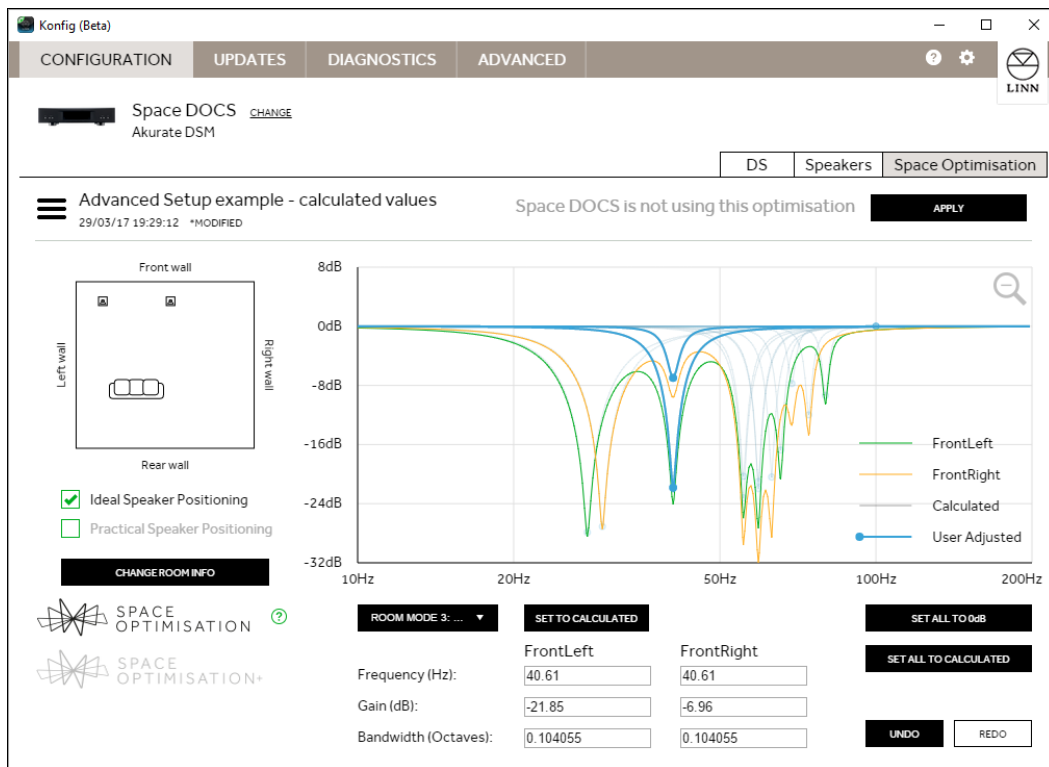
Konfig (Beta)

CONFIGURATION UPDATES DIAGNOSTICS ADVANCED

LINN

Space DOCS CHANGE
Akurate DSM

DS Speakers Space Optimisation

Advanced Setup example - calculated values
29/03/17 19:29:12 *MODIFIED

Space DOCS is not using this optimisation

APPLY

Front wall
Left wall
Right wall
Rear wall

Ideal Speaker Positioning
Practical Speaker Positioning

CHANGE ROOM INFO

SPACE OPTIMISATION

SPACE OPTIMISATION+

8dB
0dB
-8dB
-16dB
-24dB
-32dB
10Hz
20Hz
50Hz
100Hz
200Hz

FrontLeft
FrontRight
Calculated
User Adjusted

ROOM MODE 3: ...

SET TO CALCULATED

SET ALL TO 0dB

SET ALL TO CALCULATED

| | FrontLeft | FrontRight |
|---|---|---|
| Frequency (Hz): | 40.61 | 40.61 |
| Gain (dB): | -21.85 | -6.96 |
| Bandwidth (Octaves): | 0.104055 | 0.104055 |

UNDO REDO